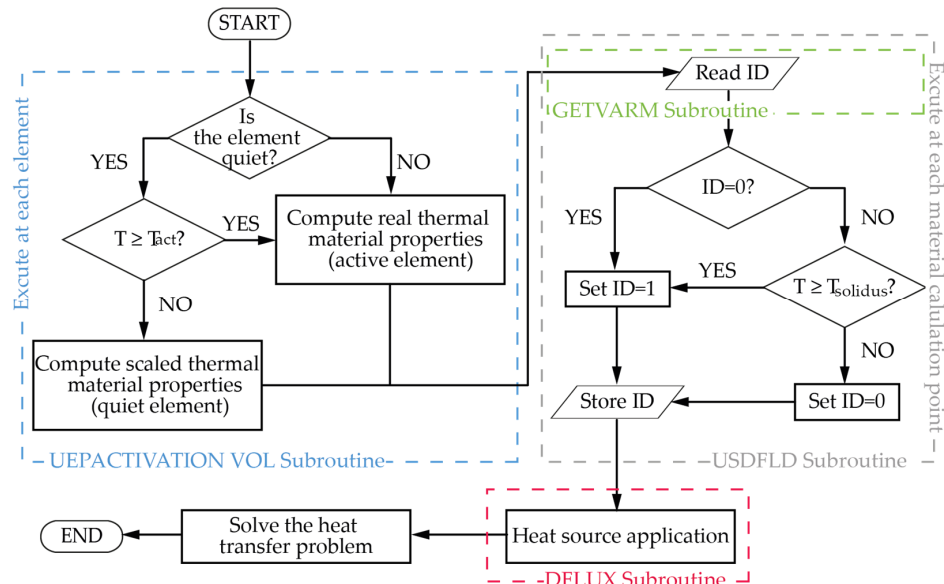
START

Excute at each element

Is the element quiet?

YES

NO

$T \geq T_{act}$?

YES

Compute real thermal material properties (active element)

NO

Compute scaled thermal material properties (quiet element)

UEPACTIVATION VOL Subroutine

Read ID

GETVARM Subroutine

Excute at each material calulation point

ID=0?

YES

NO

Set ID=1

YES

$T \geq T_{solidus}$?

NO

Store ID

Set ID=0

USDFLD Subroutine

END

Solve the heat transfer problem

Heat source application

DFLUX Subroutine